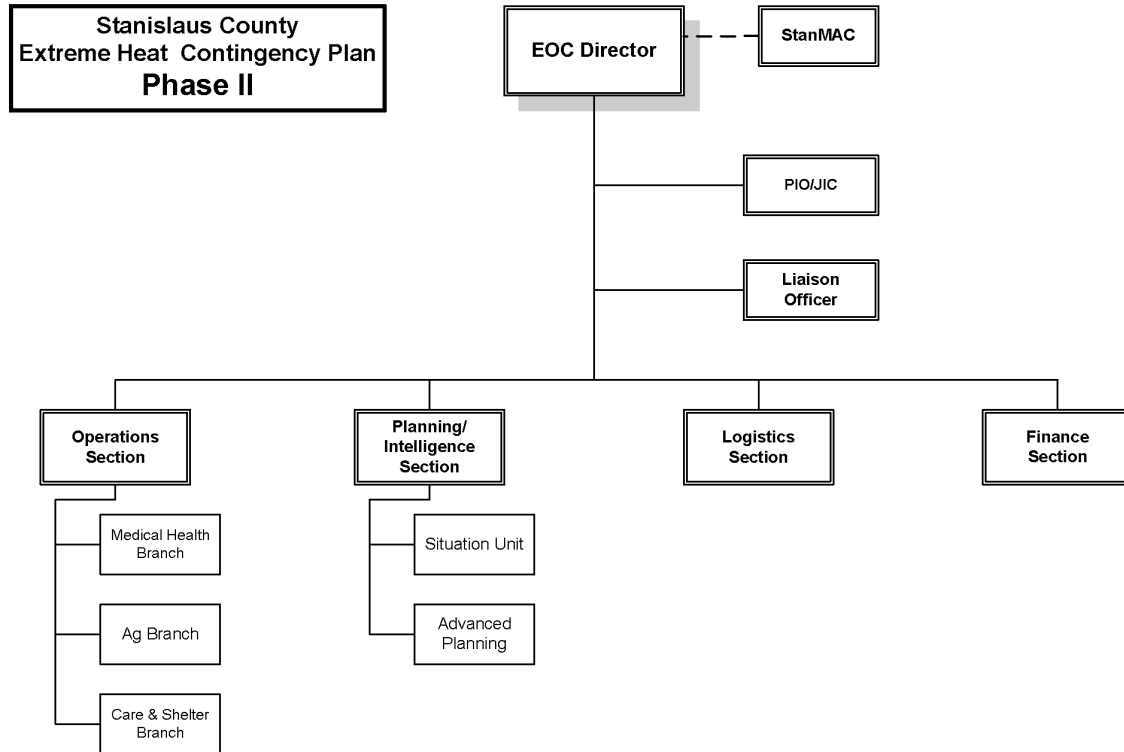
Stanislaus County
Extreme Heat Contingency Plan
Phase II

EOC Director

StanMAC

PIO/JIC

Liaison Officer

Operations Section

Medical Health Branch

Ag Branch

Care & Shelter Branch

Planning/ Intelligence Section

Situation Unit

Advanced Planning

Logistics Section

Finance Section